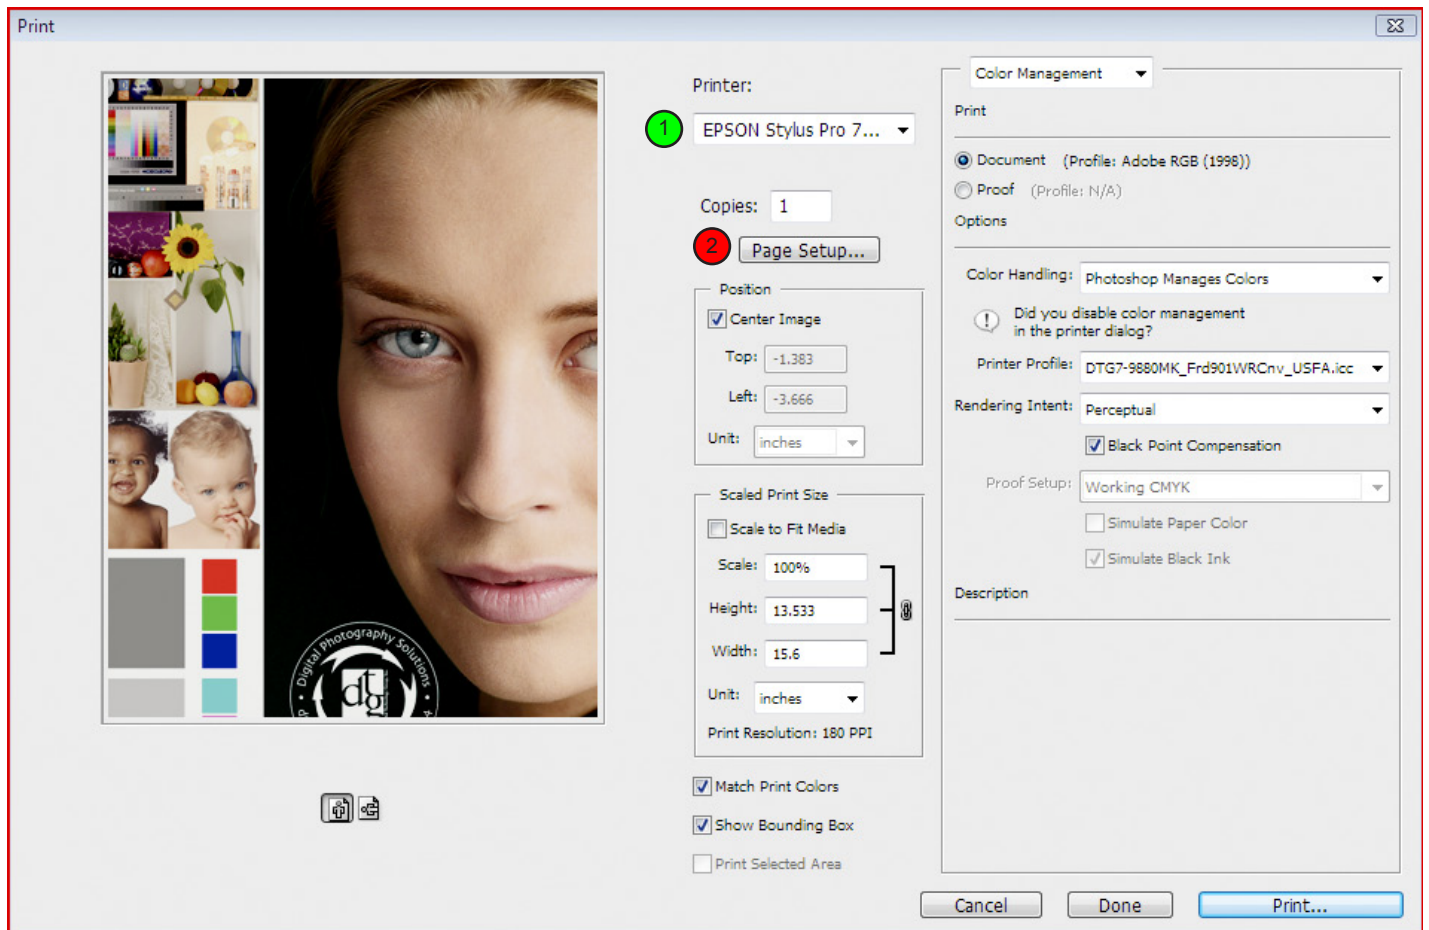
Print

Digital Photography Solutions
dtg

Printer:
1
EPSON Stylus Pro 7...

Copies: 1
2
Page Setup...

Position
Center Image
Top: -1.383
Left: -3.666
Unit: inches

Scaled Print Size
Scale to Fit Media
Scale: 100%
Height: 13.533
Width: 15.6
Unit: inches
Print Resolution: 180 PPI

Match Print Colors
Show Bounding Box
Print Selected Area

Color Management
Print
Document (Profile: Adobe RGB (1998))
Proof (Profile: N/A)
Options
Color Handling: Photoshop Manages Colors
Did you disable color management in the printer dialog?
Printer Profile: DTG7-9880MK_Frd901WRCnv_USFA.icc
Rendering Intent: Perceptual
Black Point Compensation
Proof Setup: Working CMYK
Simulate Paper Color
Simulate Black Ink
Description

Cancel
Done
Print...